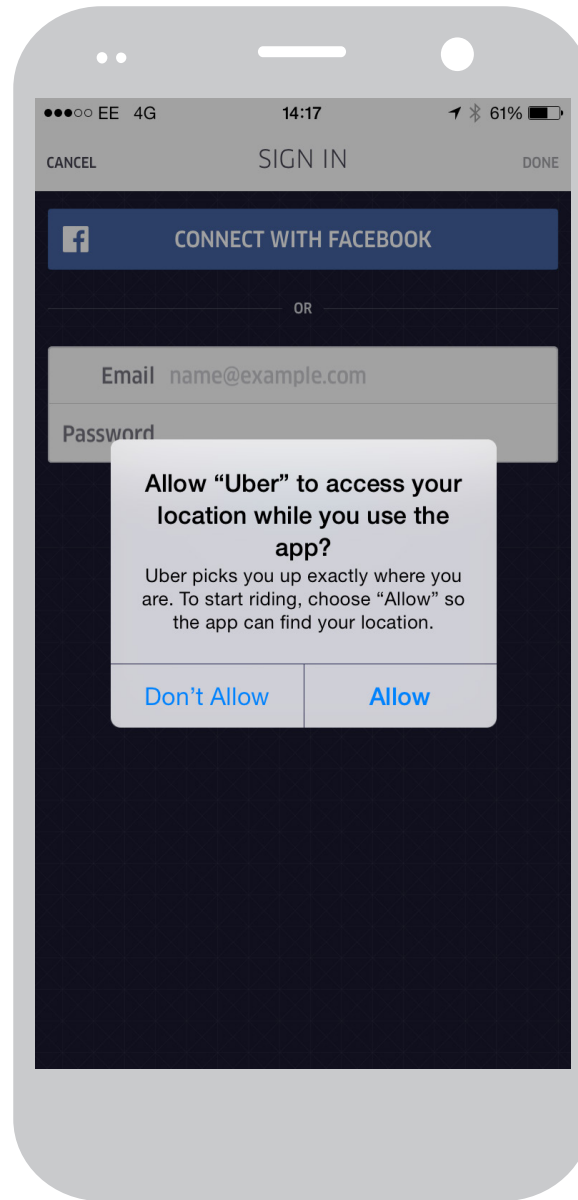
●●●○○ EE 4G 14:17 61%

CANCEL SIGN IN DONE

CONNECT WITH FACEBOOK

OR

Email name@example.com

Password

Allow “Uber” to access your location while you use the app?

Uber picks you up exactly where you are. To start riding, choose “Allow” so the app can find your location.

Don’t Allow

Allow